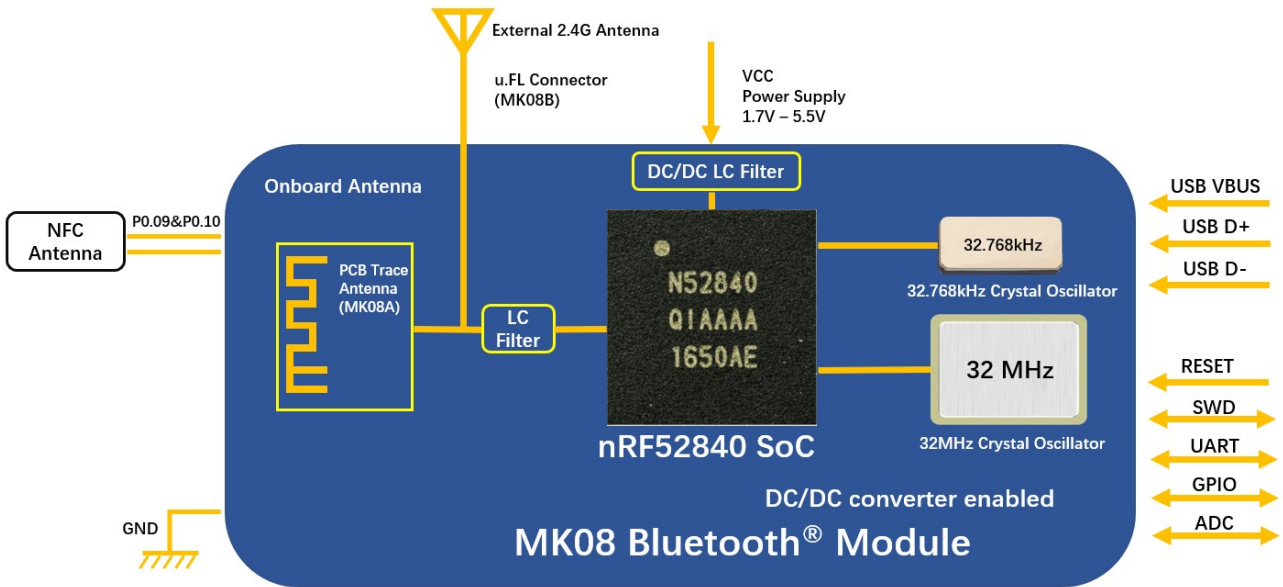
External 2.4G Antenna

u.FL Connector
(MK08B)

VCC
Power Supply
1.7V – 5.5V

Onboard Antenna

DC/DC LC Filter

NFC
Antenna

P0.09&P0.10

PCB Trace
Antenna
(MK08A)

LC
Filter

N52840
QIAAAA
1650AE

nRF52840 SoC

32.768kHz

32.768kHz Crystal Oscillator

32 MHz

32MHz Crystal Oscillator

USB VBUS
USB D+
USB D-

RESET
SWD
UART
GPIO
ADC

DC/DC converter enabled

GND

MK08 Bluetooth® Module